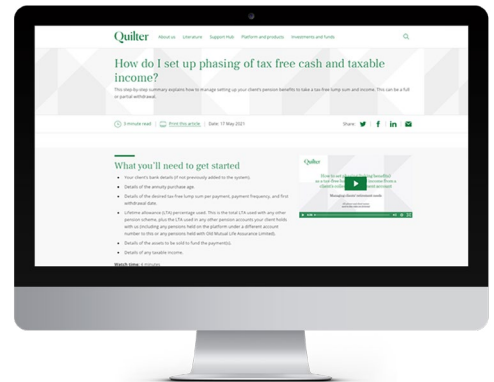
Quilter About us Literature Support Hub Platform and products Investments and funds

How do I set up phasing of tax free cash and taxable income?

This step-by-step summary explains how to manage setting up your client's pension benefits to take a tax free lump sum and income. This can be a full or partial withdrawal.

3 minute read Print this article Date: 17 May 2021

Share:

What you'll need to get started

Your client's bank details (if not previously added to the system).

Details of the annuity purchase age.

Details of the desired tax free lump sum per payment, payment frequency, and first withdrawal date.

Lifetime allowance (LTA) percentage used. This is the total LTA used with any other pension scheme, plus the LTA used in any other pension accounts your client holds with us (including any pensions held on the platform under a different account number to this or any pensions held with Old Mutual Life Assurance Limited).

Details of the assets to be sold to fund the payment(s).

Details of any taxable income.

Watch time: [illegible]

Quilter

How to set up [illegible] benefits as a tax free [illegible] pension from a client's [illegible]

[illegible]